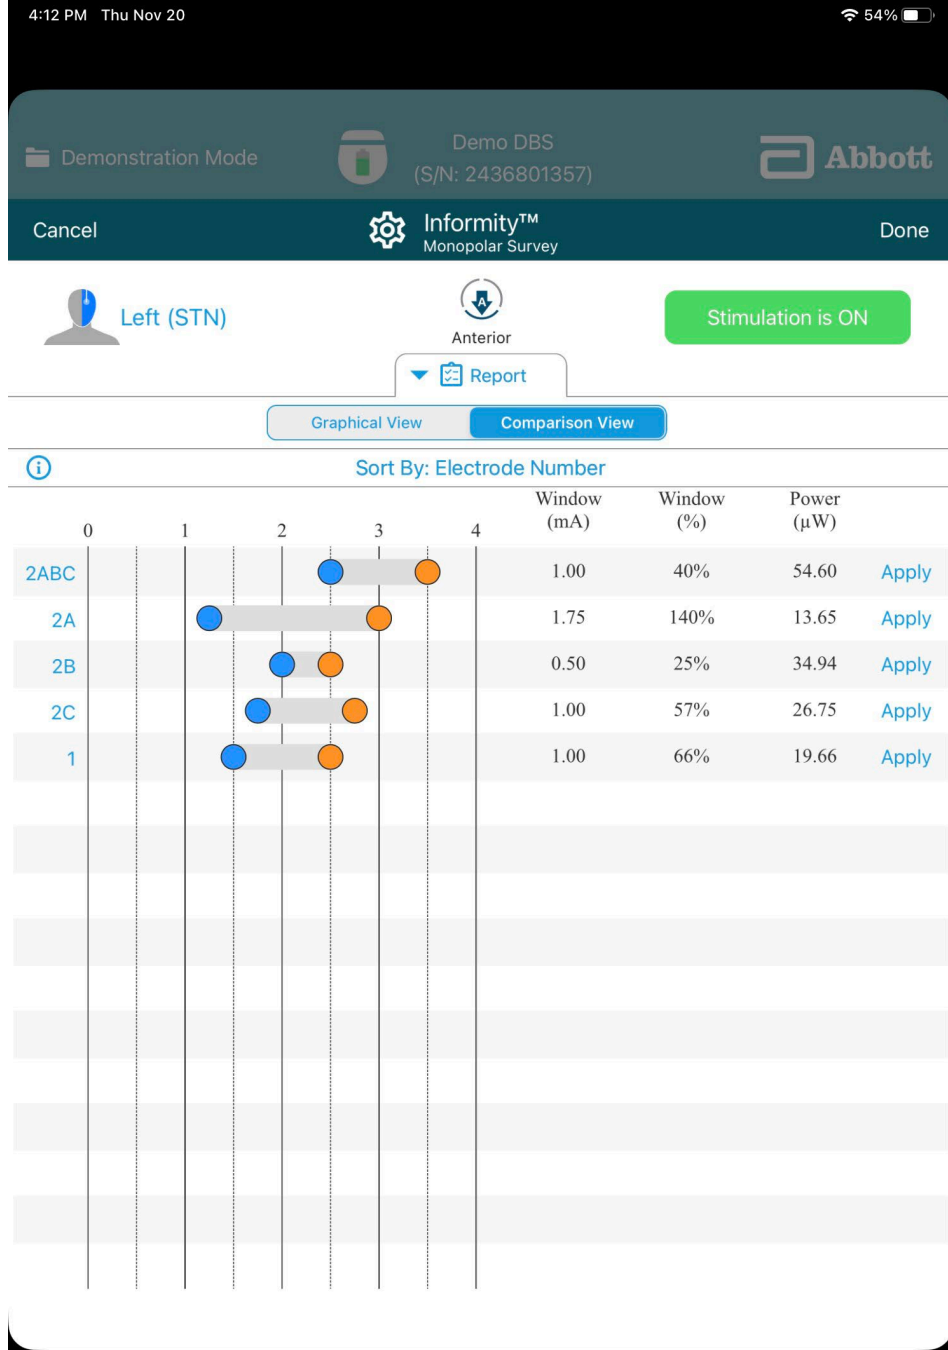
4:12 PM Thu Nov 20

54%

Demonstration Mode

Demo DBS
(S/N: 2436801357)

Abbott

Cancel

Informity™
Monopolar Survey

Done

Left (STN)

Anterior

Stimulation is ON

Report

Graphical View

Comparison View

Sort By: Electrode Number

| | 0 1 2 3 4 | Window (mA) | Window (%) | Power (μW) | |
|---|---|---|---|---|---|
| 2ABC | | 1.00 | 40% | 54.60 | Apply |
| 2A | | 1.75 | 140% | 13.65 | Apply |
| 2B | | 0.50 | 25% | 34.94 | Apply |
| 2C | | 1.00 | 57% | 26.75 | Apply |
| 1 | | 1.00 | 66% | 19.66 | Apply |